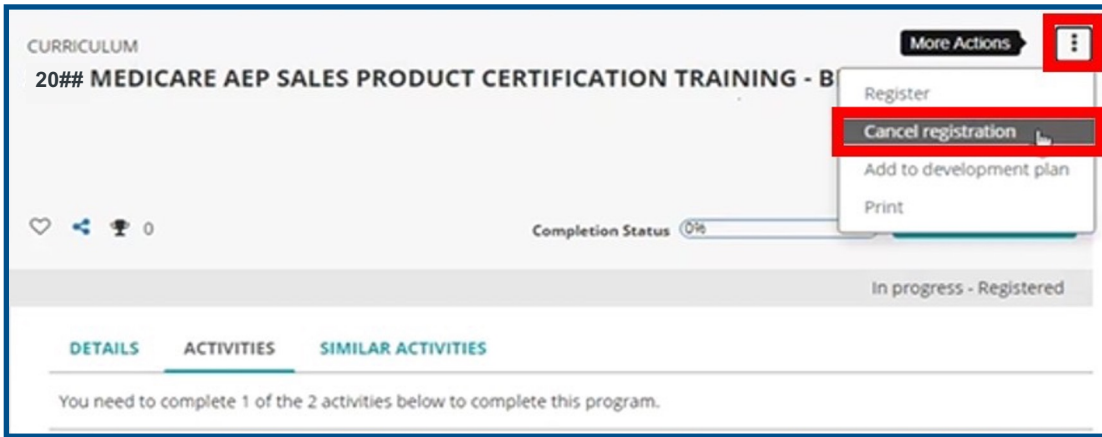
CURRICULUM

20## MEDICARE AEP SALES PRODUCT CERTIFICATION TRAINING - B

More Actions

Register

Cancel registration

Add to development plan

Print

0

Completion Status 0%

In progress - Registered

DETAILS ACTIVITIES SIMILAR ACTIVITIES

You need to complete 1 of the 2 activities below to complete this program.